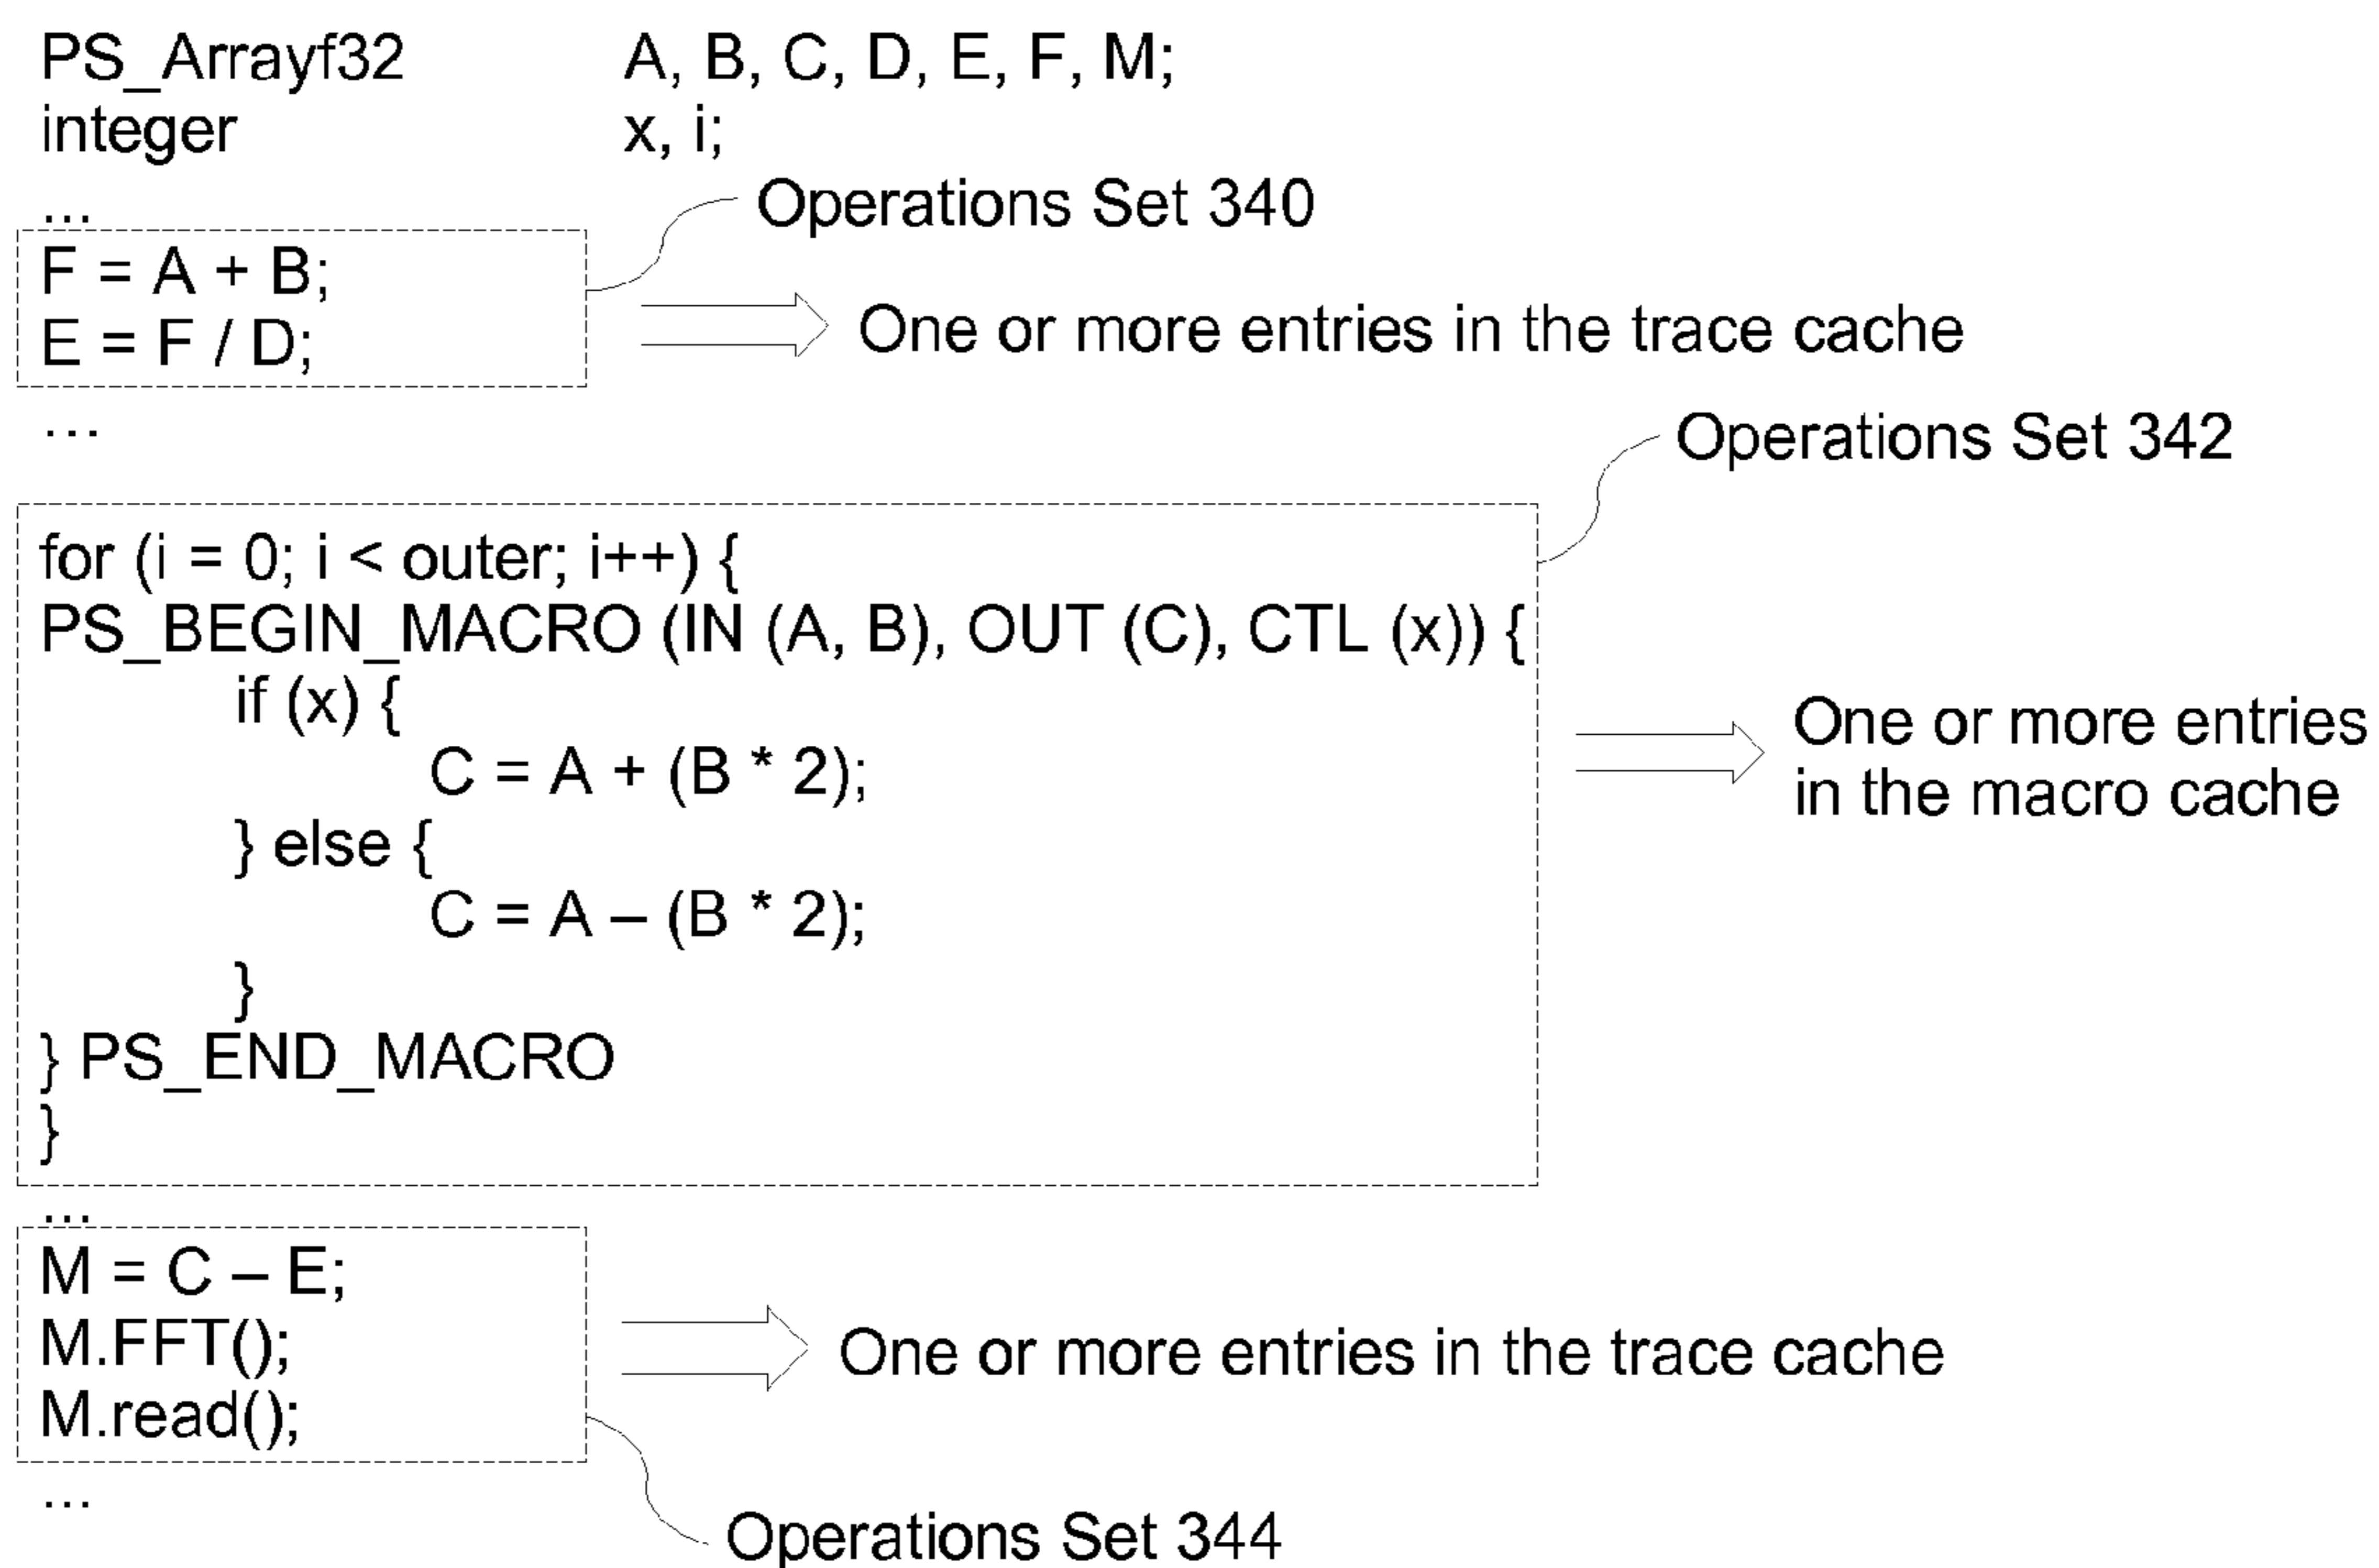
PS_Arrayf32 A, B, C, D, E, F, M;
integer x, i;
...
Operations Set 340
F = A + B;
E = F / D;
One or more entries in the trace cache
...
Operations Set 342
for (i = 0; i < outer; i++) {
PS_BEGIN_MACRO (IN (A, B), OUT (C), CTL (x)) {
if (x) {
C = A + (B * 2);
} else {
C = A – (B * 2);
}
} PS_END_MACRO
}
One or more entries in the macro cache
...
M = C – E;
M.FFT();
M.read();
One or more entries in the trace cache
...
Operations Set 344